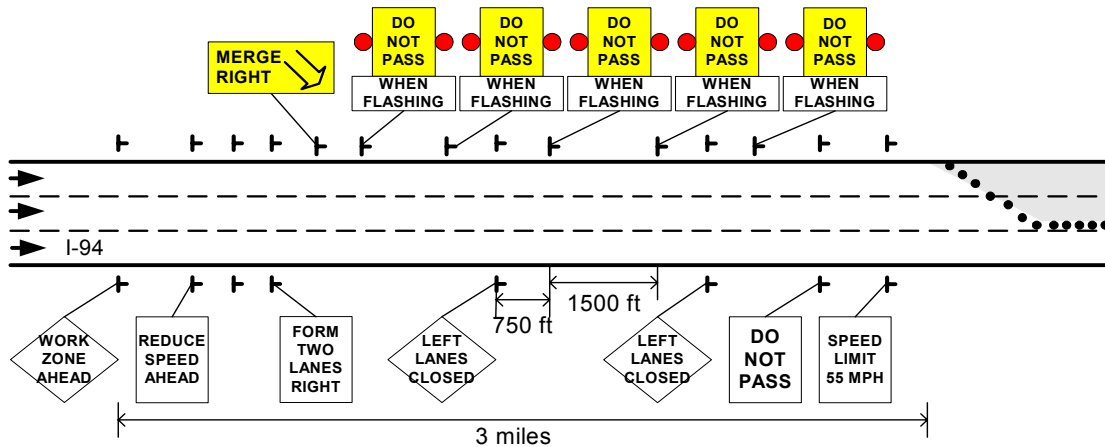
MERGE RIGHT

DO NOT PASS
WHEN FLASHING

DO NOT PASS
WHEN FLASHING

DO NOT PASS
WHEN FLASHING

DO NOT PASS
WHEN FLASHING

DO NOT PASS
WHEN FLASHING

I-94

1500 ft

750 ft

WORK ZONE AHEAD

REDUCE SPEED AHEAD

FORM TWO LANES RIGHT

LEFT LANES CLOSED

LEFT LANES CLOSED

DO NOT PASS

SPEED LIMIT 55 MPH

3 miles